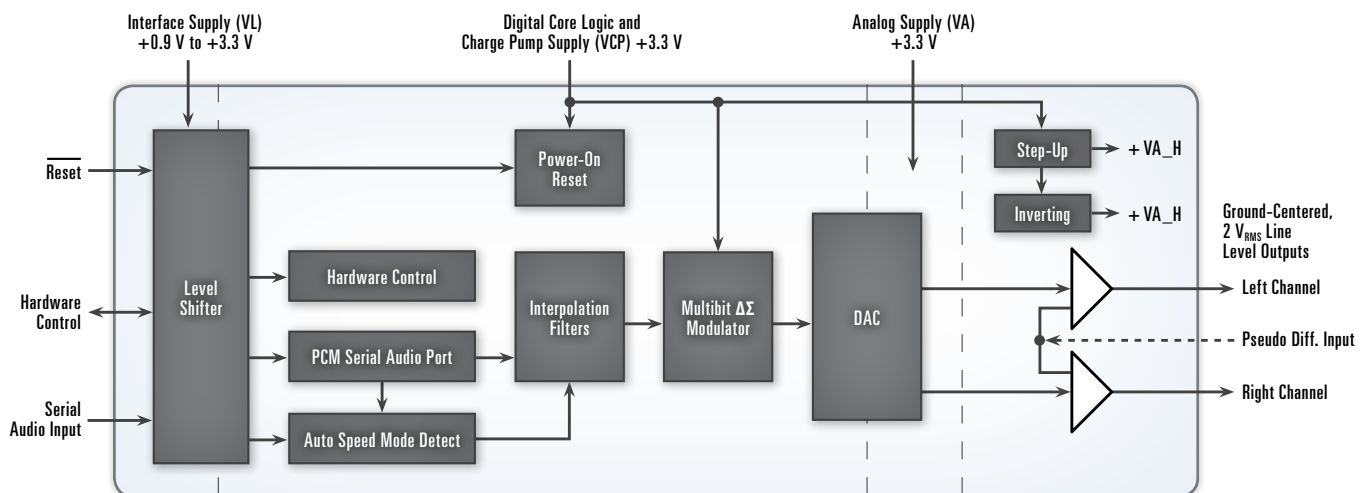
Interface Supply (VL)
+0.9 V to +3.3 V

Digital Core Logic and
Charge Pump Supply (VCP) +3.3 V

Analog Supply (VA)
+3.3 V

$\overline{\text{Reset}}$

Level Shifter

Power-On Reset

Step-Up

+ VA_H

Inverting

+ VA_H

Ground-Centered, 2 $V_{RMS}$ Line Level Outputs

Hardware Control

Hardware Control

Interpolation Filters

Multibit $\Delta\Sigma$ Modulator

DAC

Left Channel

Pseudo Diff. Input

Right Channel

PCM Serial Audio Port

Serial Audio Input

Auto Speed Mode Detect